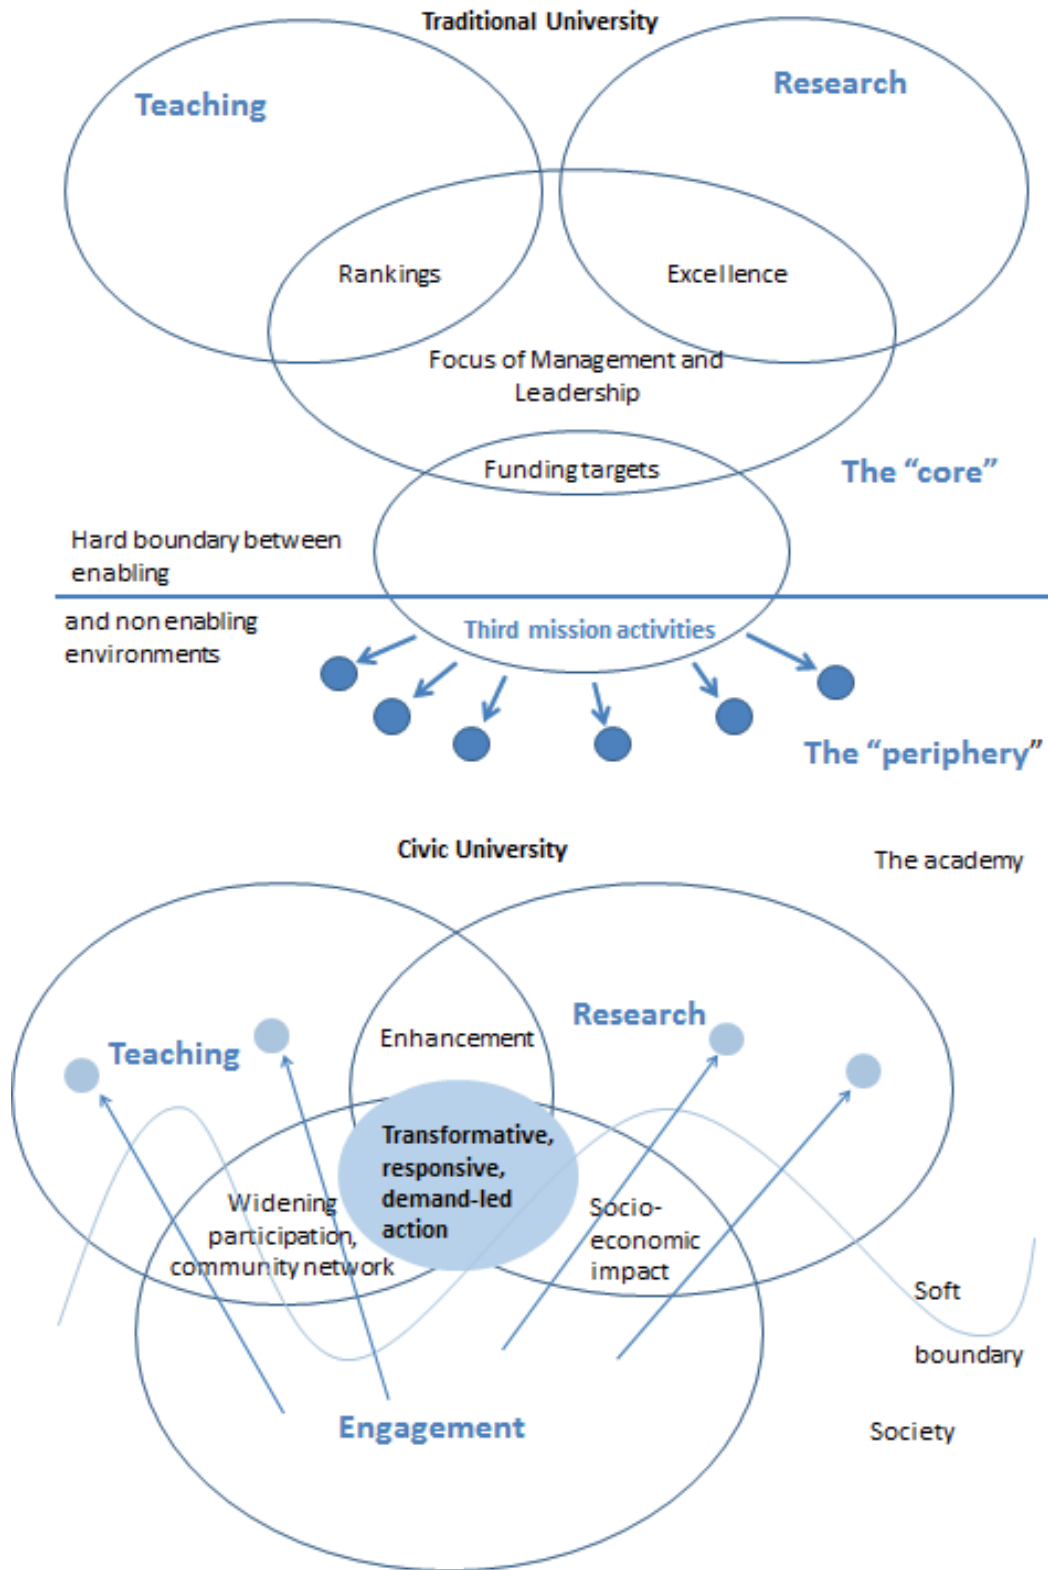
Traditional University

Teaching

Research

Rankings

Excellence

Focus of Management and Leadership

Funding targets

The "core"

Hard boundary between enabling

and non enabling environments

Third mission activities

The "periphery"

Civic University

The academy

Teaching

Enhancement

Research

Transformative, responsive, demand-led action

Widening participation, community network

Socio-economic impact

Soft

boundary

Engagement

Society